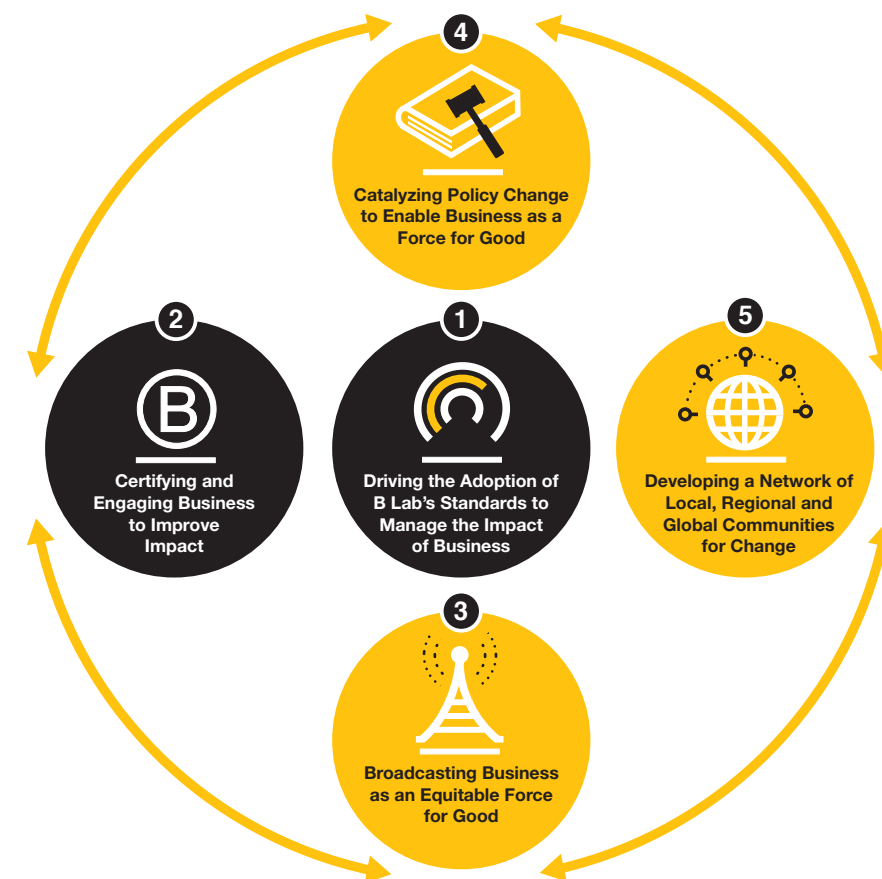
4
Catalyzing Policy Change to Enable Business as a Force for Good

2
B
Certifying and Engaging Business to Improve Impact

1
Driving the Adoption of B Lab's Standards to Manage the Impact of Business

5
Developing a Network of Local, Regional and Global Communities for Change

3
Broadcasting Business as an Equitable Force for Good